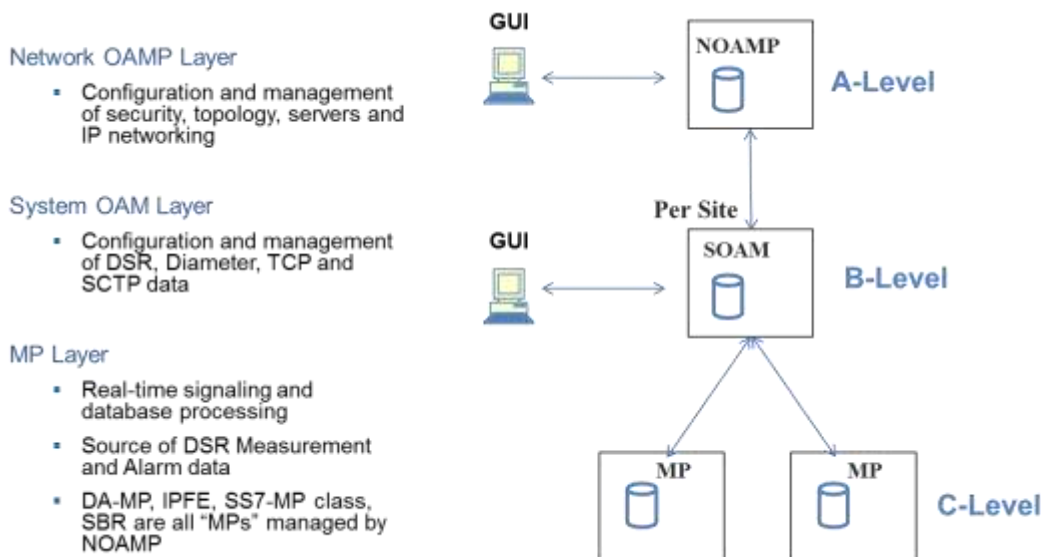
Network OAMP Layer

- Configuration and management of security, topology, servers and IP networking

System OAM Layer

- Configuration and management of DSR, Diameter, TCP and SCTP data

MP Layer

- Real-time signaling and database processing
- Source of DSR Measurement and Alarm data
- DA-MP, IPFE, SS7-MP class, SBR are all "MPs" managed by NOAMP

GUI

NOAMP

A-Level

Per Site

GUI

SOAM

B-Level

MP

MP

C-Level